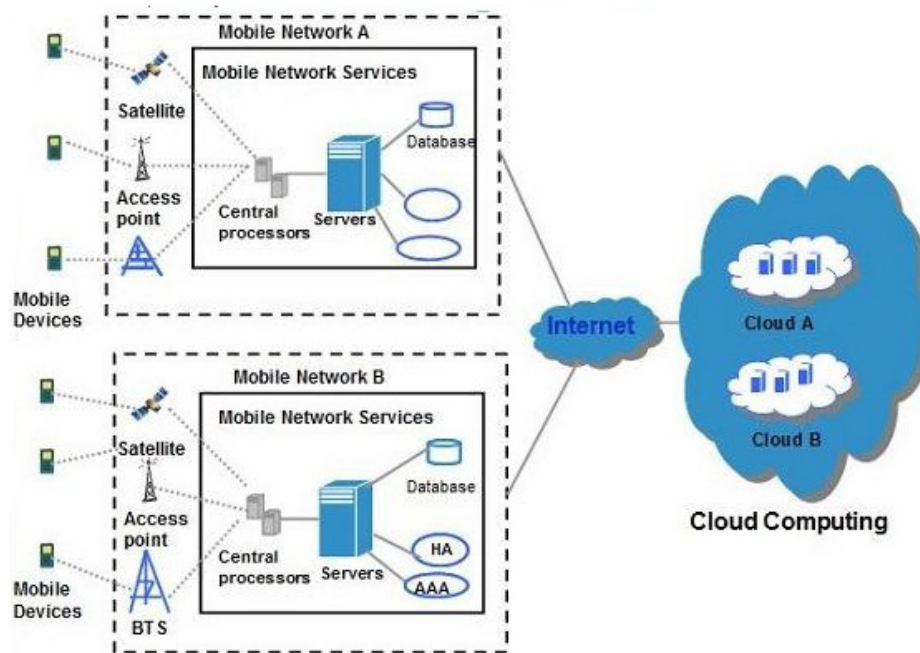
Mobile Network A

Mobile Network Services

Satellite

Database

Access point

Central processors

Servers

Mobile Devices

Internet

Cloud A

Cloud B

Mobile Network B

Mobile Network Services

Satellite

Database

Access point

Central processors

Servers

HA

AAA

Mobile Devices

BTS

Cloud Computing